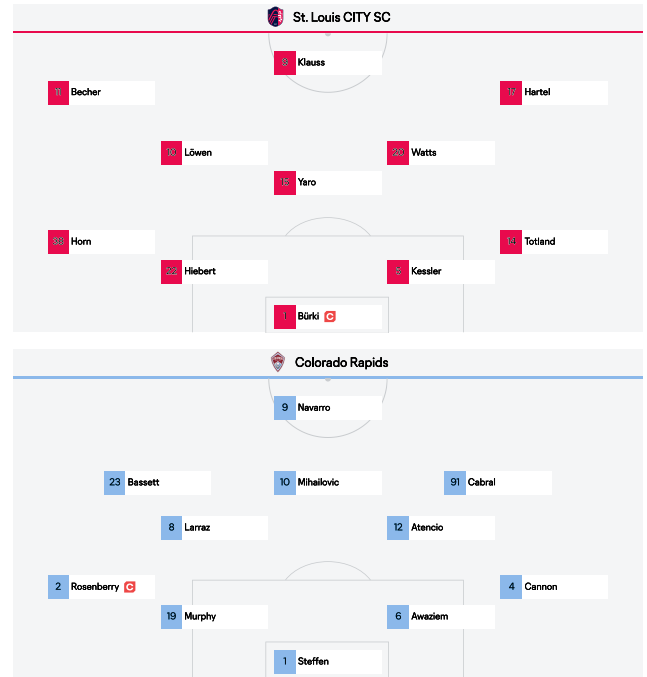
St. Louis CITY SC

8 Klauss

11 Becher

17 Hartel

10 Löwen

20 Watts

15 Yaro

33 Horn

14 Totland

32 Hiebert

5 Kessler

1 Bürki C

Colorado Rapids

9 Navarro

23 Bassett

10 Mihailovic

91 Cabral

8 Larraz

12 Atencio

2 Rosenberry C

4 Cannon

19 Murphy

6 Awaziem

1 Steffen